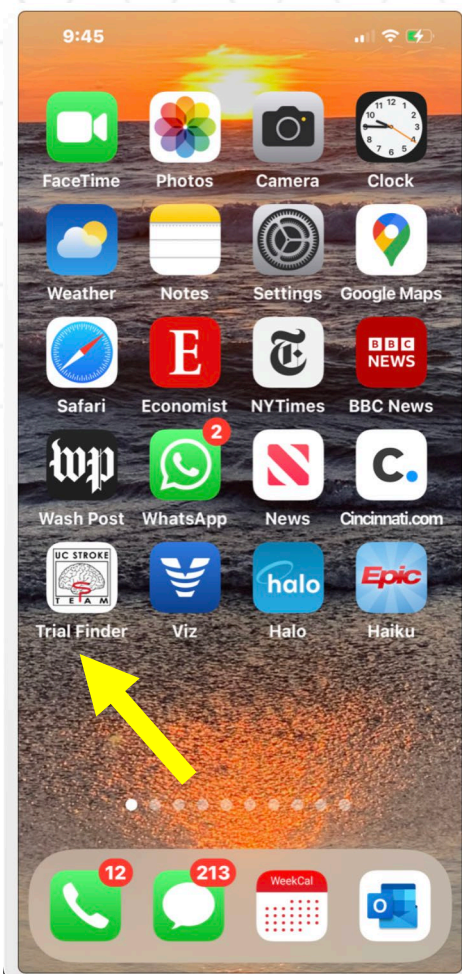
9:45

FaceTime
Photos
Camera
Clock
Weather
Notes
Settings
Google Maps
E
Safari
Economist
NYTimes
BBC NEWS
BBC News
wp
2
Wash Post
WhatsApp
News
C.
Cincinnati.com
UC STROKE TEAM
Trial Finder
Viz
halo
Halo
Epic
Haiku

12
213
WeekCal